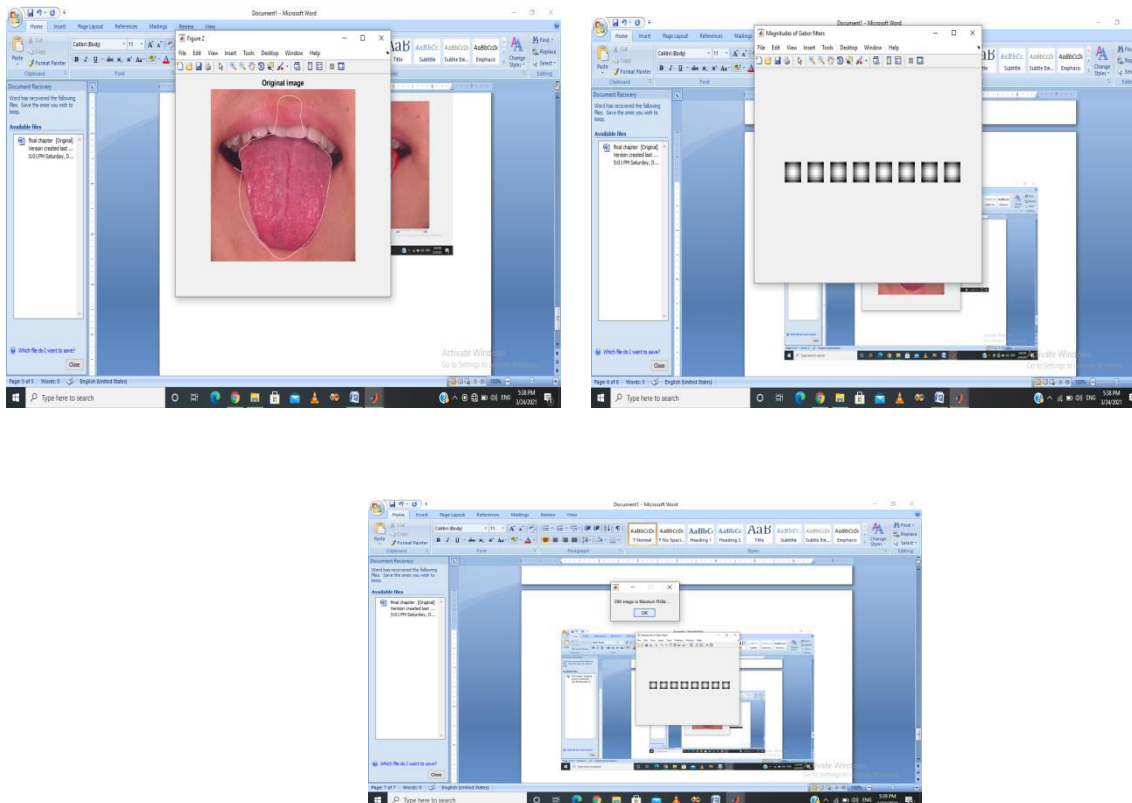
Document1 - Microsoft Word

Home Insert Page Layout References Mailings Review View

Cut Copy Paste Format Painter Clipboard

Calibri (Body) 11 Font

Figure 2

File Edit View Insert Tools Desktop Window Help

Original image

AaB AaBbCc AaBbCcDc AaBbCcDc Title Subtitle Subtle Em... Emphasis Change Styles Find Replace Select Editing

Document Recovery

Word has recovered the following files. Save the ones you wish to keep.

Available files

final chapter [Original] Version created last ... 5:03 PM Saturday, D...

Which file do I want to save?

Close

Activate Windows
Go to Settings to activate Windows.

Page: 6 of 6 Words: 0 English (United States)

Type here to search

5:58 PM 3/24/2021

Document1 - Microsoft Word

Magnitudes of Gabor filters

File Edit View Insert Tools Desktop Window Help

Document Recovery

Word has recovered the following files. Save the ones you wish to keep.

Available files

final chapter [Original] Version created last ... 5:03 PM Saturday, D...

Which file do I want to save?

Close

Activate Windows
Go to Settings to activate Windows.

Page: 6 of 6 Words: 0 English (United States)

Type here to search

5:58 PM 3/24/2021

Document1 - Microsoft Word

Home Insert Page Layout References Mailings Review View

AaBbCcDc AaBbCcDc AaBbCc AaBbCc AaB AaBbCc AaBbCcDc AaBbCcDc

¶ Normal ¶ No Spaci... Heading 1 Heading 2 Title Subtitle Subtle Em... Emphasis Change Styles Find Replace Select

Document Recovery

Word has recovered the following files. Save the ones you wish to keep.

Available files

final chapter [Original] Version created last ... 5:03 PM Saturday, D...

DM stage is Medium Pitta...

OK

Which file do I want to save?

Close

Activate Windows
Go to Settings to activate Windows.

Page: 7 of 7 Words: 0 English (United States)

Type here to search

5:59 PM